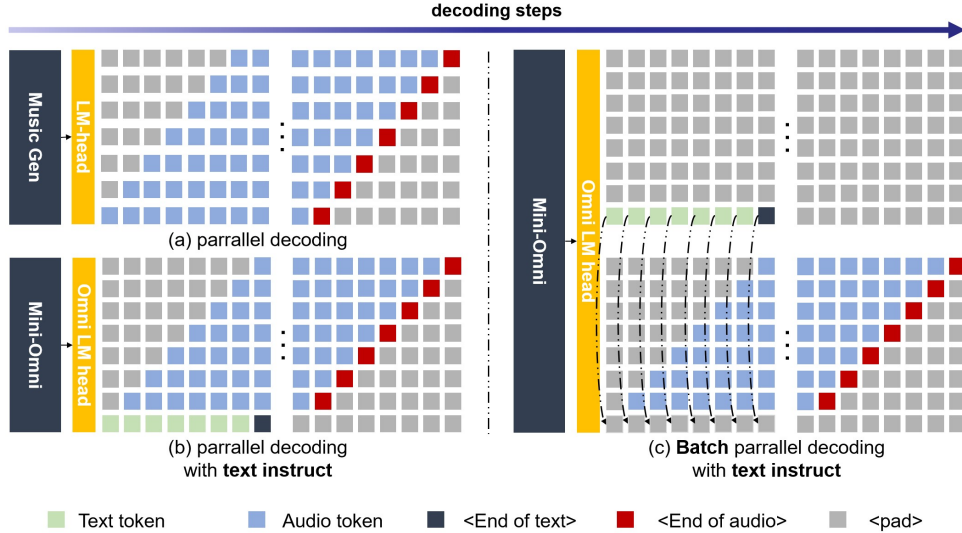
decoding steps

Music Gen

LM-head

(a) parrallel decoding

Mini-Omni

Omni LM head

(b) parrallel decoding with **text instruct**

Mini-Omni

Omni LM head

(c) **Batch** parrallel decoding with **text instruct**

Text token

Audio token

<End of text>

<End of audio>

<pad>